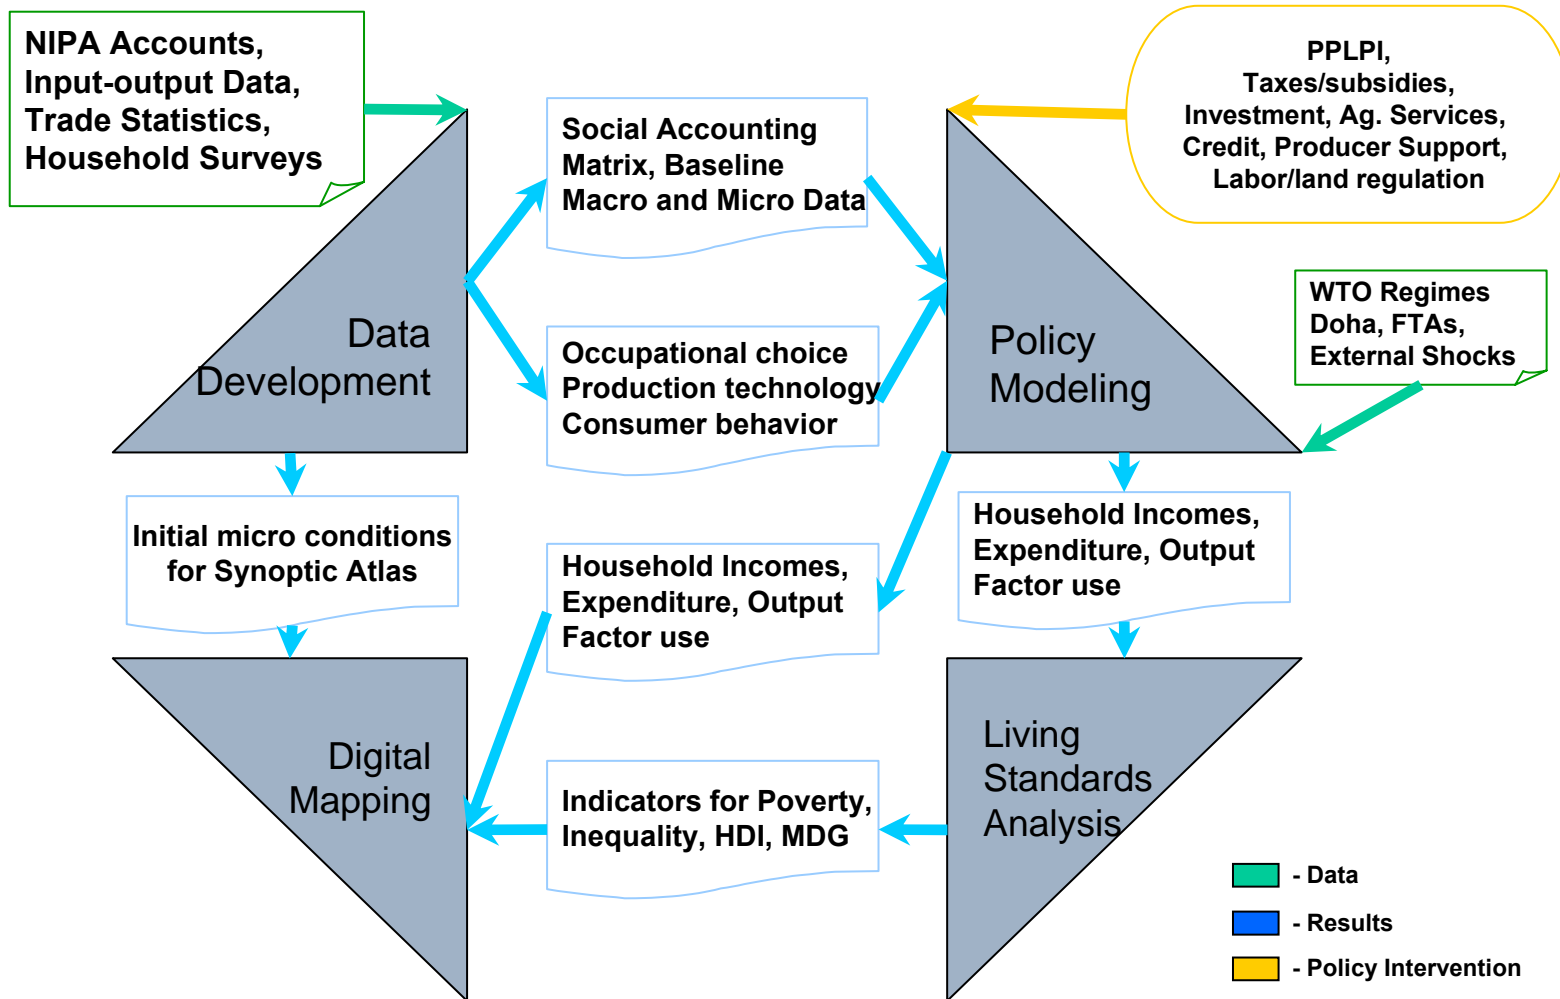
NIPA Accounts, Input-output Data, Trade Statistics, Household Surveys

Social Accounting Matrix, Baseline Macro and Micro Data

PPLPI, Taxes/subsidies, Investment, Ag. Services, Credit, Producer Support, Labor/land regulation

Data Development

Occupational choice Production technology Consumer behavior

Policy Modeling

WTO Regimes Doha, FTAs, External Shocks

Initial micro conditions for Synoptic Atlas

Household Incomes, Expenditure, Output Factor use

Household Incomes, Expenditure, Output Factor use

Digital Mapping

Indicators for Poverty, Inequality, HDI, MDG

Living Standards Analysis

- Data

- Results

- Policy Intervention